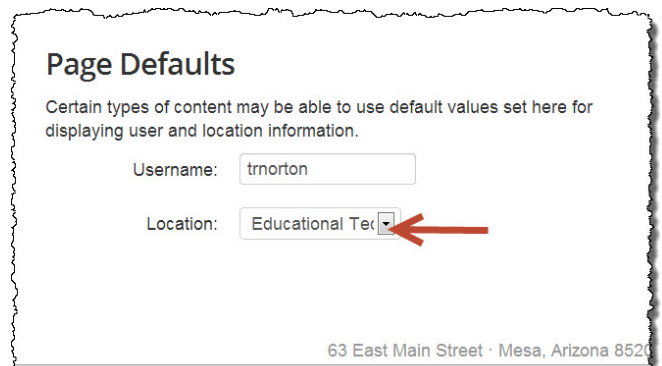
Page Defaults

Certain types of content may be able to use default values set here for displaying user and location information.

Username: trnorton

Location: Educational Tec

63 East Main Street · Mesa, Arizona 852